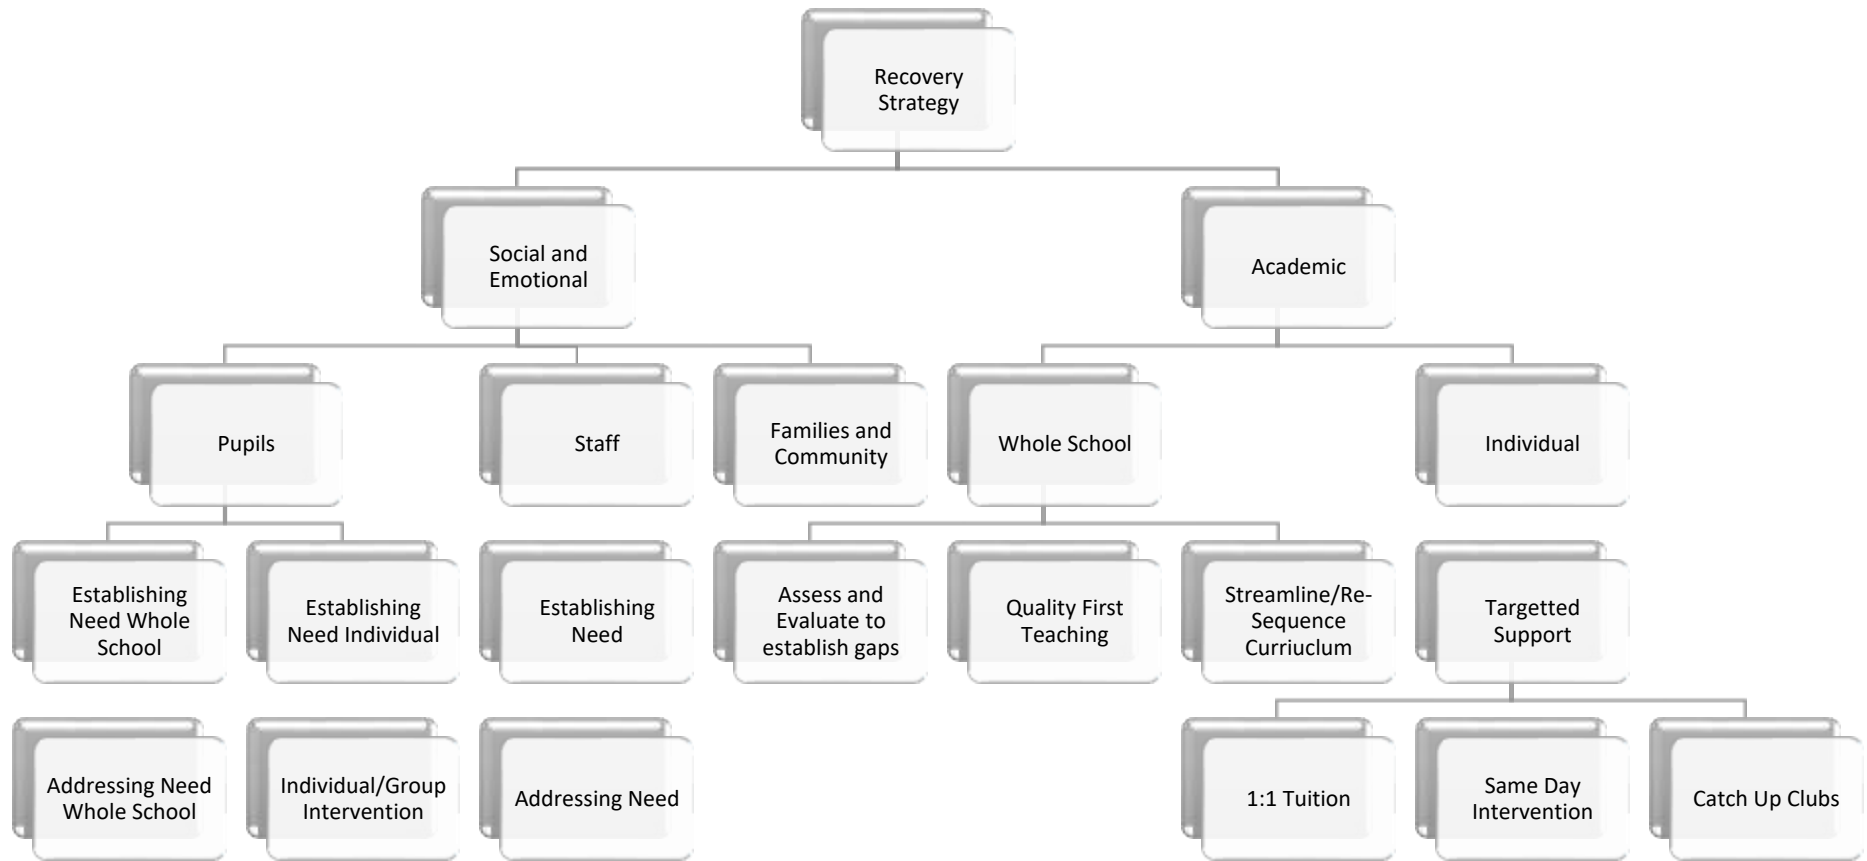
Recovery Strategy

Social and Emotional

Academic

Pupils

Staff

Families and Community

Whole School

Individual

Establishing Need Whole School

Establishing Need Individual

Establishing Need

Assess and Evaluate to establish gaps

Quality First Teaching

Streamline/Re-Sequence Curriuclum

Targetted Support

Addressing Need Whole School

Individual/Group Intervention

Addressing Need

1:1 Tuition

Same Day Intervention

Catch Up Clubs